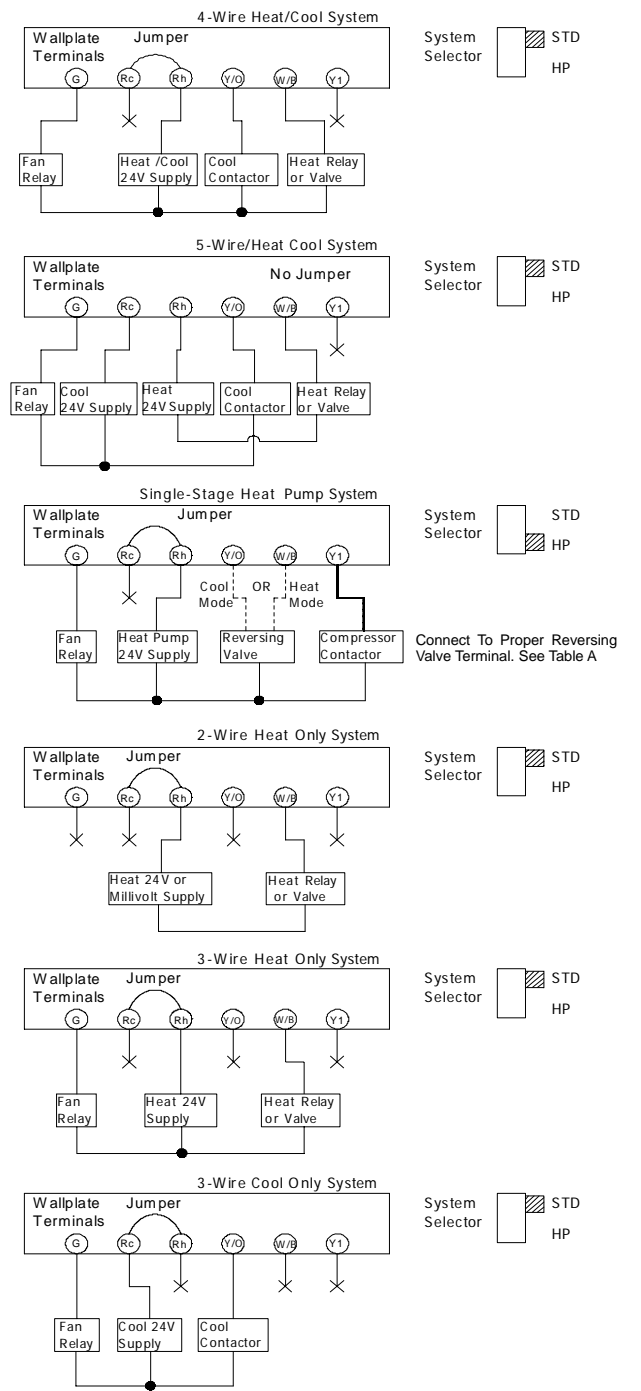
4-Wire Heat/Cool System

Wallplate Terminals

Jumper

G Rc Rh Y/O W/B Y1

Fan Relay

Heat /Cool 24V Supply

Cool Contactor

Heat Relay or Valve

System Selector

STD

HP

5-Wire/Heat Cool System

Wallplate Terminals

No Jumper

G Rc Rh Y/O W/B Y1

Fan Relay

Cool 24V Supply

Heat 24V Supply

Cool Contactor

Heat Relay or Valve

System Selector

STD

HP

Single-Stage Heat Pump System

Wallplate Terminals

Jumper

G Rc Rh Y/O W/B Y1

Cool Mode

OR

Heat Mode

Fan Relay

Heat Pump 24V Supply

Reversing Valve

Compressor Contactor

System Selector

STD

HP

Connect To Proper Reversing Valve Terminal. See Table A

2-Wire Heat Only System

Wallplate Terminals

Jumper

G Rc Rh Y/O W/B Y1

Heat 24V or Millivolt Supply

Heat Relay or Valve

System Selector

STD

HP

3-Wire Heat Only System

Wallplate Terminals

Jumper

G Rc Rh Y/O W/B Y1

Fan Relay

Heat 24V Supply

Heat Relay or Valve

System Selector

STD

HP

3-Wire Cool Only System

Wallplate Terminals

Jumper

G Rc Rh Y/O W/B Y1

Fan Relay

Cool 24V Supply

Cool Contactor

System Selector

STD

HP